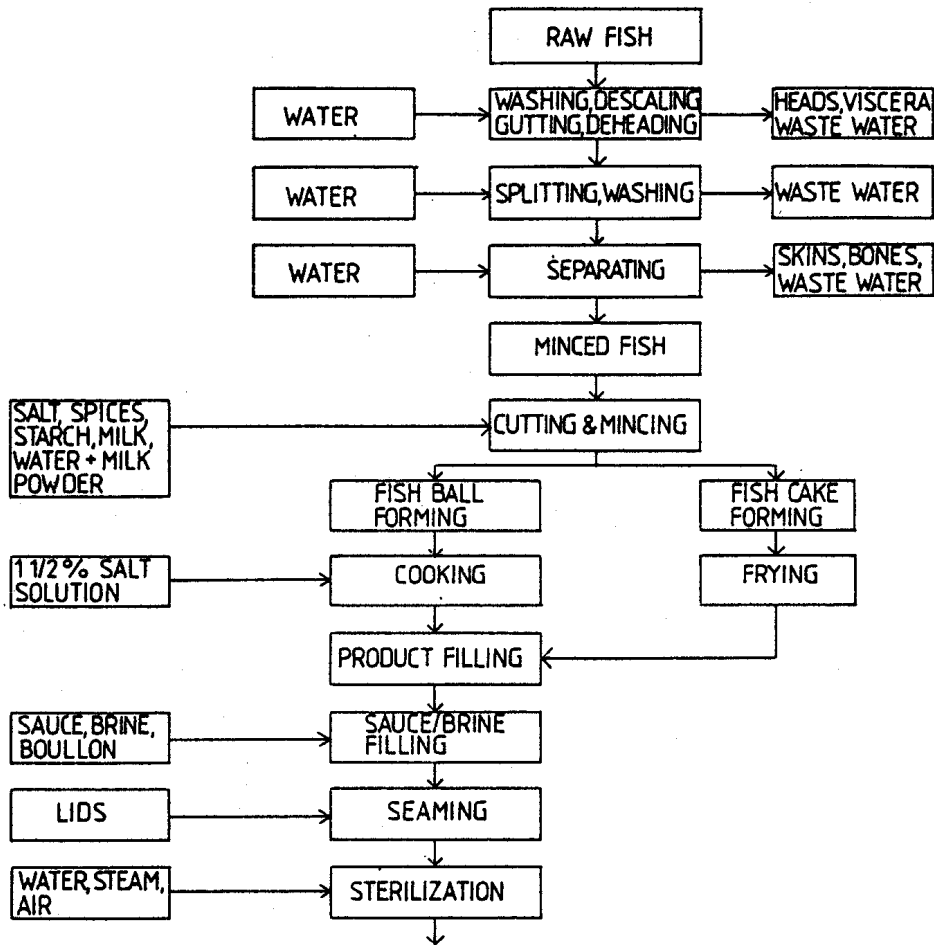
RAW FISH

WATER

WASHING, DESCALING GUTTING, DEHEADING

HEADS, VISCERA WASTE WATER

WATER

SPLITTING, WASHING

WASTE WATER

WATER

SEPARATING

SKINS, BONES, WASTE WATER

MINCED FISH

SALT, SPICES, STARCH, MILK, WATER + MILK POWDER

CUTTING & MINCING

FISH BALL FORMING

FISH CAKE FORMING

1 1/2 % SALT SOLUTION

COOKING

FRYING

PRODUCT FILLING

SAUCE, BRINE, BOULLON

SAUCE/BRINE FILLING

LIDS

SEAMING

WATER, STEAM, AIR

STERILIZATION